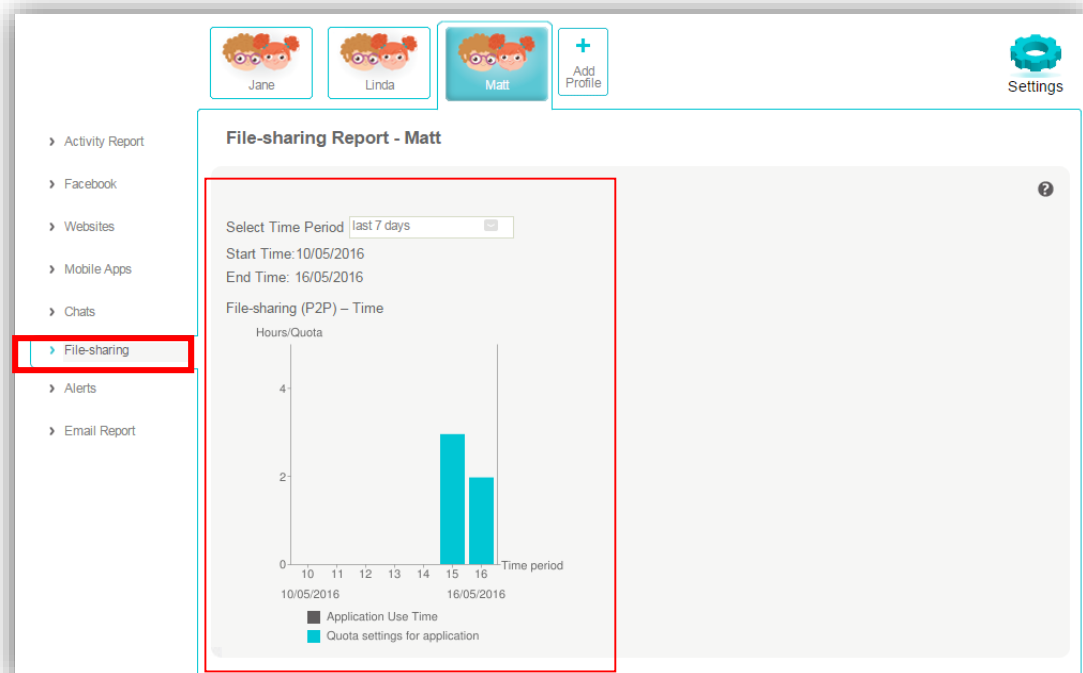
Jane
Linda
Matt
+
Add Profile
Settings

Activity Report
Facebook
Websites
Mobile Apps
Chats
File-sharing
Alerts
Email Report

File-sharing Report - Matt

?

Select Time Period last 7 days
Start Time:10/05/2016
End Time: 16/05/2016

File-sharing (P2P) – Time

Hours/Quota
4
2
0
10 11 12 13 14 15 16 Time period
10/05/2016 16/05/2016

Application Use Time
Quota settings for application